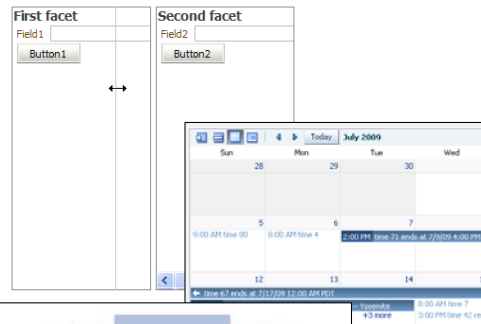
First facet
Field1
Button1

Second facet
Field2
Button2

Today July 2009

| Sun | Mon | Tue | Wed |
|---|---|---|---|
| 28 | 29 | 30 | |
| 5 | 6 | 7 | |
| 9:00 AM time 80 | 8:00 AM time 4 | 2:00 PM time 71 ends at 7/9/09 4:00 PM | |
| 12 | 13 | 14 | |

time 67 ends at 7/17/09 12:00 AM PDT
Yosemite
+3 more
8:00 AM time 7
3:00 PM time 42